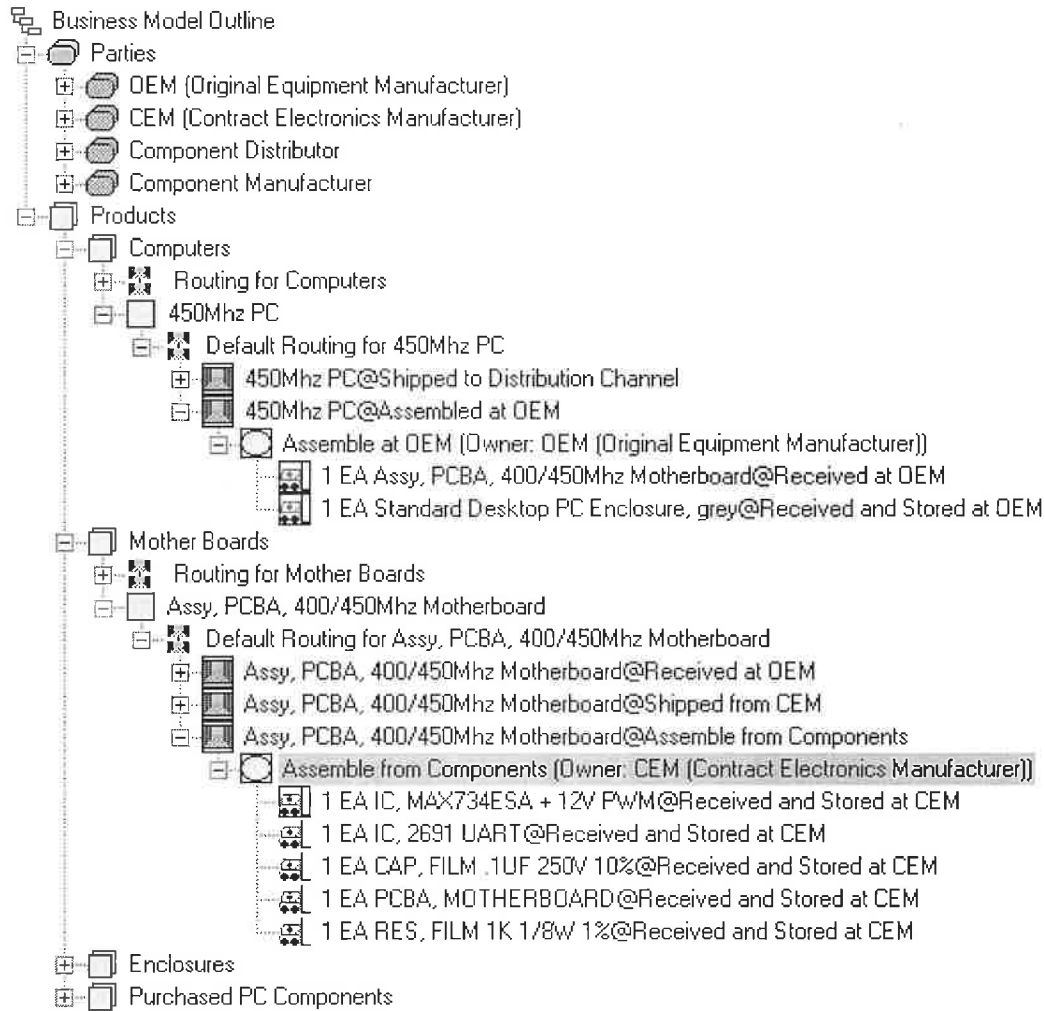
Business Model Outline
Parties
OEM (Original Equipment Manufacturer)
CEM (Contract Electronics Manufacturer)
Component Distributor
Component Manufacturer
Products
Computers
Routing for Computers
450Mhz PC
Default Routing for 450Mhz PC
450Mhz PC@Shipped to Distribution Channel
450Mhz PC@Assembled at OEM
Assemble at OEM (Owner: OEM (Original Equipment Manufacturer))
1 EA Assy, PCBA, 400/450Mhz Motherboard@Received at OEM
1 EA Standard Desktop PC Enclosure, grey@Received and Stored at OEM
Mother Boards
Routing for Mother Boards
Assy, PCBA, 400/450Mhz Motherboard
Default Routing for Assy, PCBA, 400/450Mhz Motherboard
Assy, PCBA, 400/450Mhz Motherboard@Received at OEM
Assy, PCBA, 400/450Mhz Motherboard@Shipped from CEM
Assy, PCBA, 400/450Mhz Motherboard@Assemble from Components
Assemble from Components (Owner: CEM (Contract Electronics Manufacturer))
1 EA IC, MAX734ESA + 12V PWM@Received and Stored at CEM
1 EA IC, 2691 UART@Received and Stored at CEM
1 EA CAP, FILM .1UF 250V 10%@Received and Stored at CEM
1 EA PCBA, MOTHERBOARD@Received and Stored at CEM
1 EA RES, FILM 1K 1/8W 1%@Received and Stored at CEM
Enclosures
Purchased PC Components